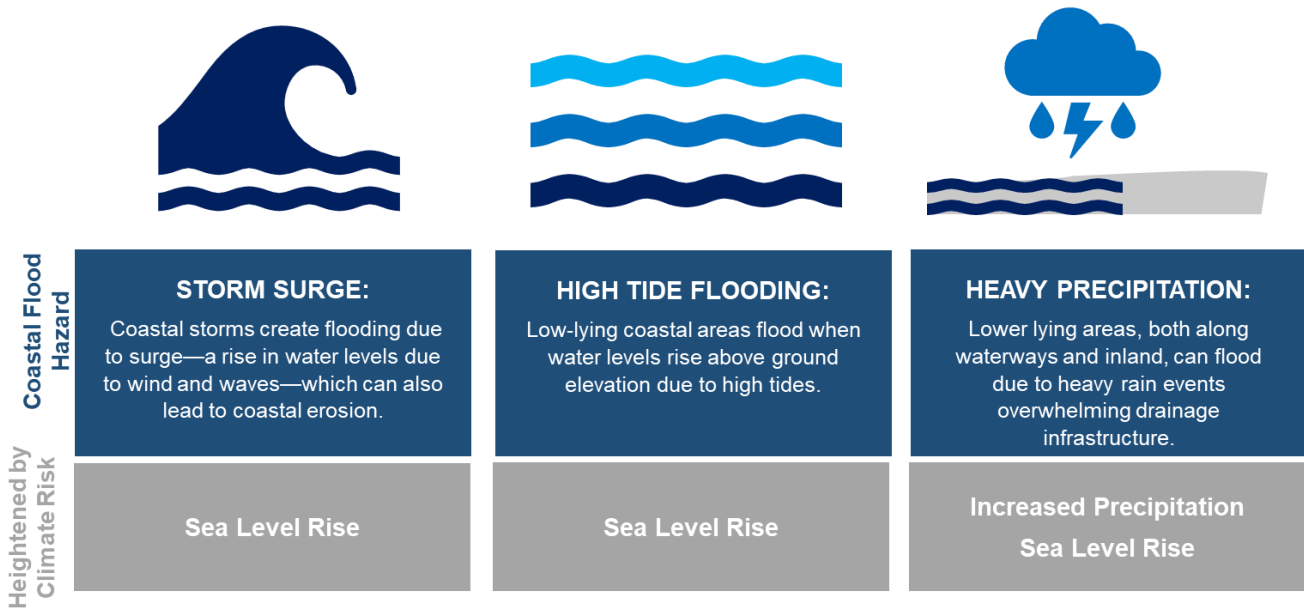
Coastal Flood Hazard

STORM SURGE:
Coastal storms create flooding due to surge—a rise in water levels due to wind and waves—which can also lead to coastal erosion.

HIGH TIDE FLOODING:
Low-lying coastal areas flood when water levels rise above ground elevation due to high tides.

HEAVY PRECIPITATION:
Lower lying areas, both along waterways and inland, can flood due to heavy rain events overwhelming drainage infrastructure.

Heightened by Climate Risk

Sea Level Rise

Sea Level Rise

Increased Precipitation
Sea Level Rise